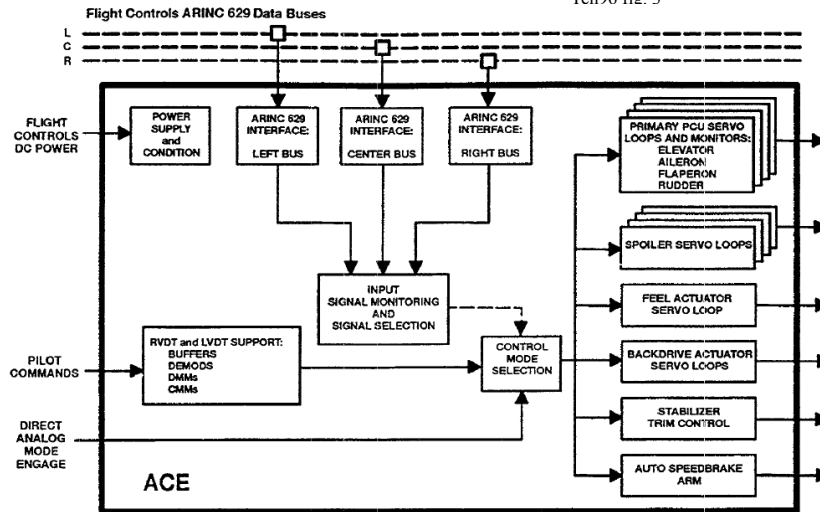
Flight Controls ARINC 629 Data Buses

Yeh96 fig. 5

L
C
R

FLIGHT CONTROLS DC POWER

POWER SUPPLY and CONDITION

ARINC 629 INTERFACE: LEFT BUS

ARINC 629 INTERFACE: CENTER BUS

ARINC 629 INTERFACE: RIGHT BUS

PRIMARY PCU SERVO LOOPS AND MONITORS: ELEVATOR AILERON FLAPERON RUDDER

SPOILER SERVO LOOPS

INPUT SIGNAL MONITORING AND SIGNAL SELECTION

FEEL ACTUATOR SERVO LOOP

PILOT COMMANDS

RVDT and LVDT SUPPORT: BUFFERS DEMODS DMMs CMMs

CONTROL MODE SELECTION

BACKDRIVE ACTUATOR SERVO LOOPS

DIRECT ANALOG MODE ENGAGE

STABILIZER TRIM CONTROL

ACE

AUTO SPEEDBRAKE ARM